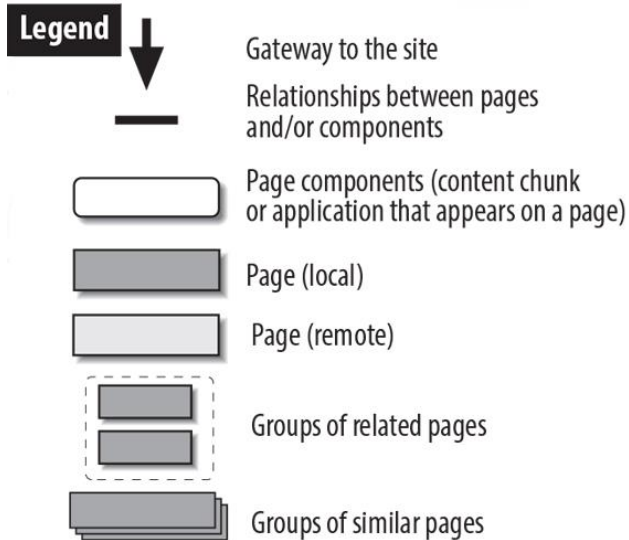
Legend

Gateway to the site

Relationships between pages and/or components

Page components (content chunk or application that appears on a page)

Page (local)

Page (remote)

Groups of related pages

Groups of similar pages